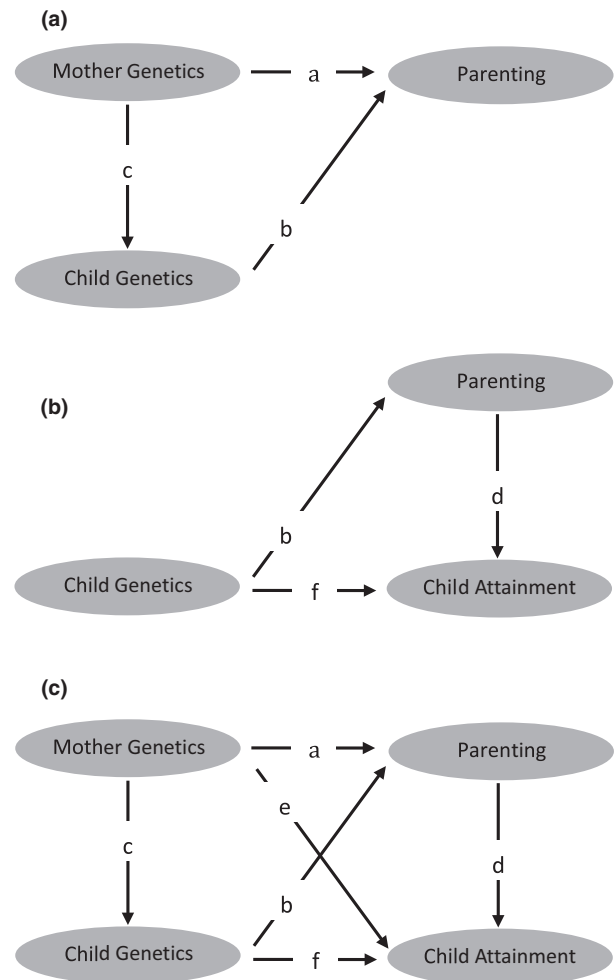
(a)

Mother Genetics

a

Parenting

c

b

Child Genetics

Parenting

(b)

d

b

Child Genetics

f

Child Attainment

(c)

Mother Genetics

a

Parenting

e

c

d

b

Child Genetics

f

Child Attainment